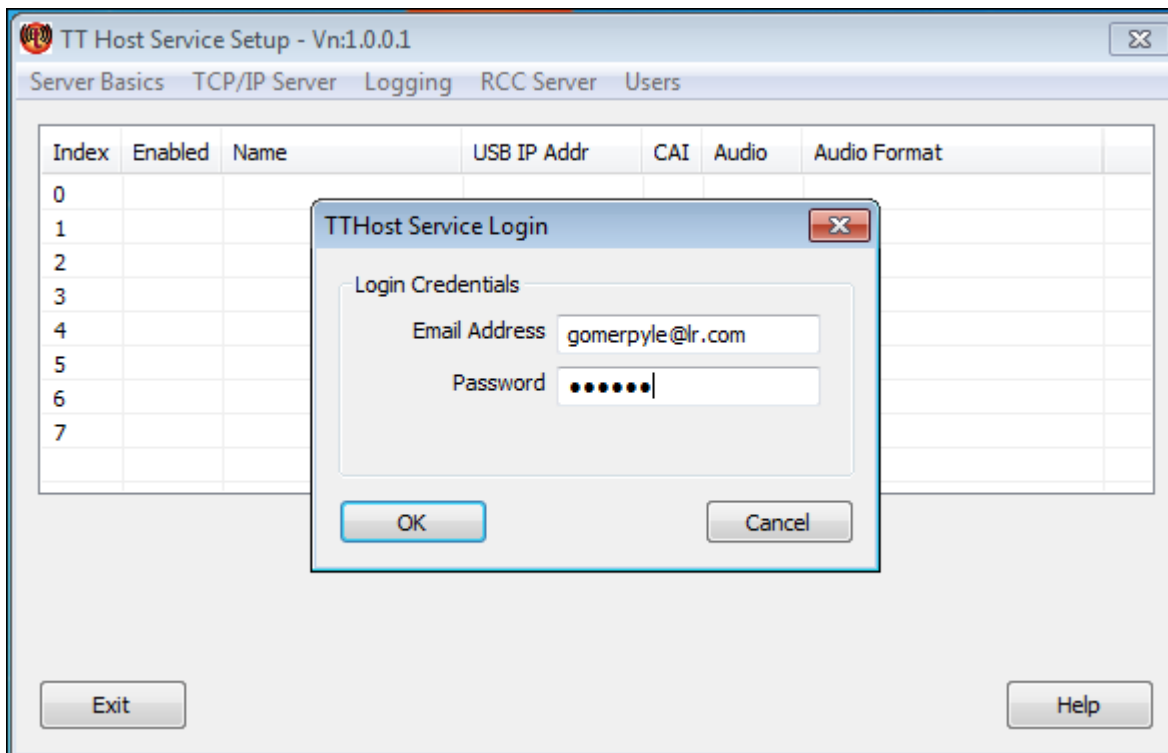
TT Host Service Setup - Vn:1.0.0.1

Server Basics TCP/IP Server Logging RCC Server Users

| Index | Enabled | Name | USB IP Addr | CAI | Audio | Audio Format |
|---|---|---|---|---|---|---|
| 0 | | | | | | |
| 1 | | | | | | |
| 2 | | | | | | |
| 3 | | | | | | |
| 4 | | | | | | |
| 5 | | | | | | |
| 6 | | | | | | |
| 7 | | | | | | |

TTHost Service Login

Login Credentials

Email Address gomerpyle@lr.com

Password ••••••

OK

Cancel

Exit

Help